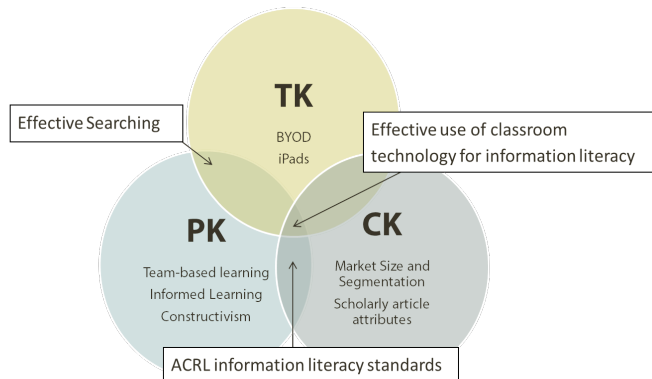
TK

BYOD
iPads

Effective Searching

Effective use of classroom technology for information literacy

PK

Team-based learning
Informed Learning
Constructivism

CK

Market Size and Segmentation
Scholarly article attributes

ACRL information literacy standards